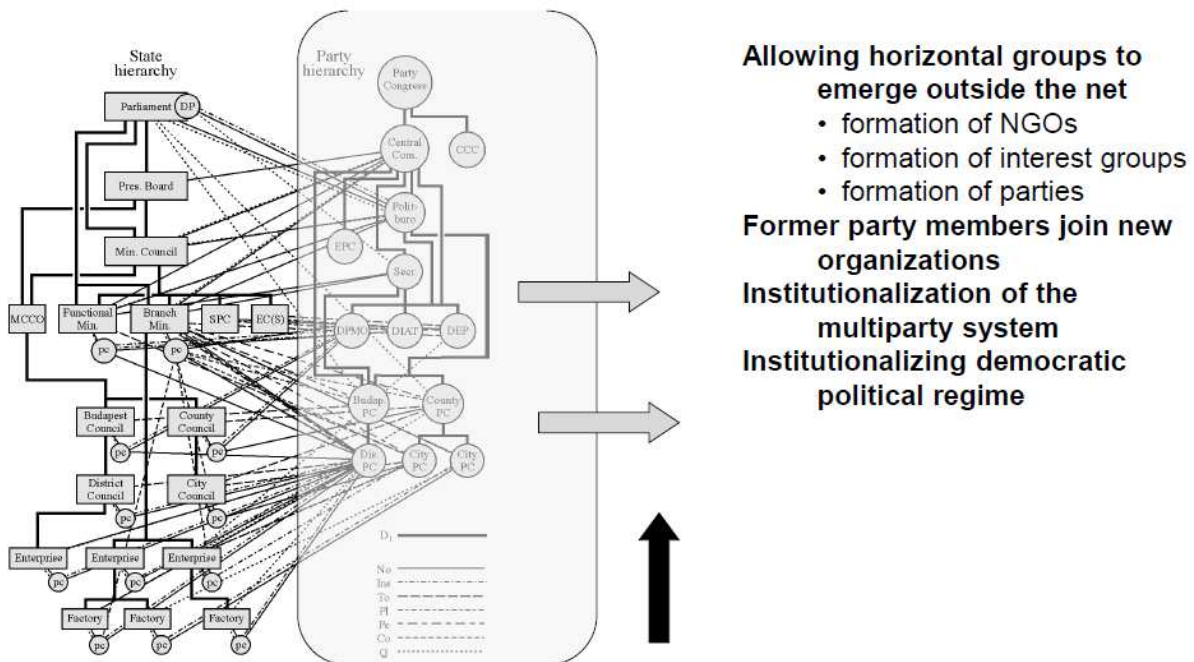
State hierarchy

Parliament DP

Pres. Board

Min. Council

MCCO

Functional Min.

Branch Min.

SPC

EC(S)

pc

pc

Budapest Council

County Council

pc

pc

District Council

City Council

pc

pc

Enterprise

Enterprise

Enterprise

pc

pc

pc

Factory

Factory

Factory

pc

pc

pc

Party hierarchy

Party Congress

Central Com.

CCC

Politburo

EPC

Secr.

DPMO

DIAT

DEP

Budap. PC

County PC

Dis. PC

City PC

City PC

$D_1$

No

Ins

To

Pl

Pe

Co

Q

Allowing horizontal groups to emerge outside the net
• formation of NGOs
• formation of interest groups
• formation of parties
Former party members join new organizations
Institutionalization of the multiparty system
Institutionalizing democratic political regime